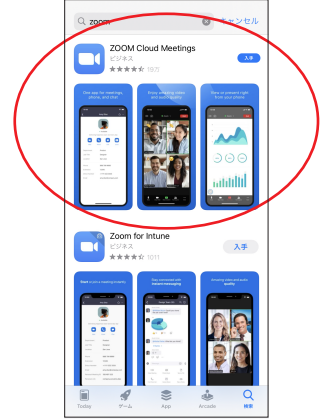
zoom

キャンセル

ZOOM Cloud Meetings

ビジネス

1971

入手

One app for meetings, phone, and chat

Enjoy seamless video and audio meetings

Show or present right from your phone

Zoom for Intune

ビジネス

1031

入手

Host or join a meeting instantly

Stay connected with instant messaging

Amazing video and audio quality

Today

ゲーム

App

Arcade

検索